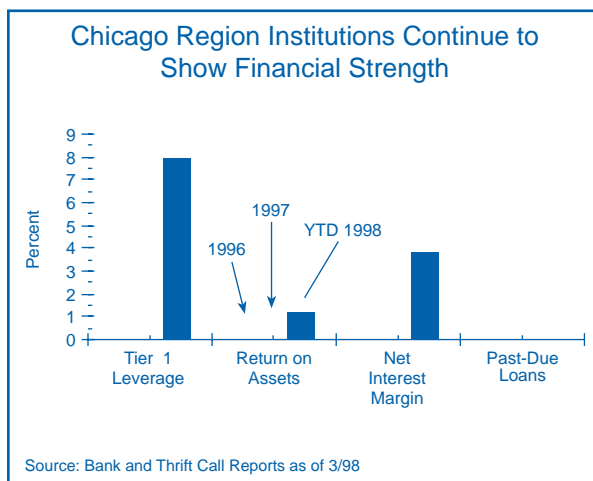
Chicago Region Institutions Continue to Show Financial Strength

Percent

9
8
7
6
5
4
3
2
1
0

1996
1997
YTD 1998

Tier 1 Leverage
Return on Assets
Net Interest Margin
Past-Due Loans

Source: Bank and Thrift Call Reports as of 3/98